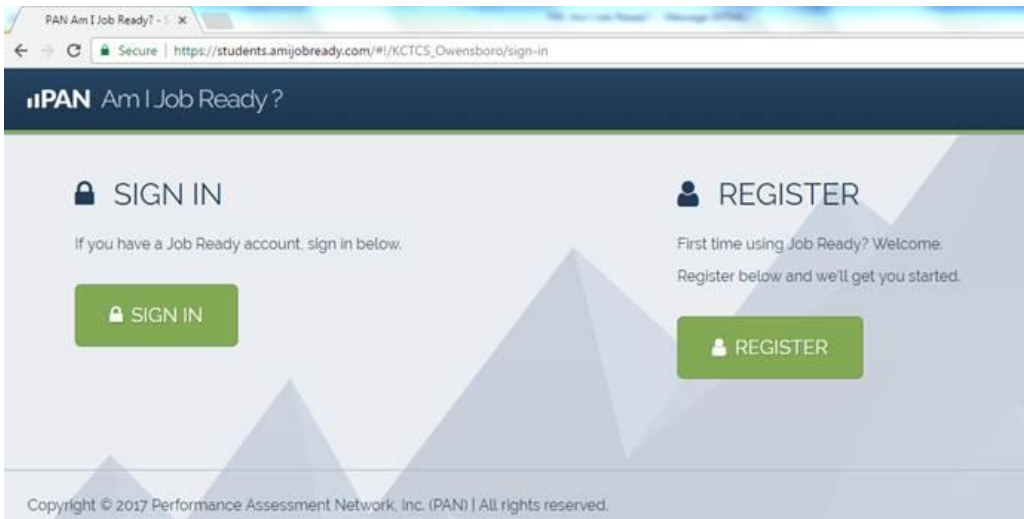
PAN Am I Job Ready? - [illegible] ×

Secure | https://students.amijobready.com/#!/KCTCS_Owensboro/sign-in

PAN Am I Job Ready?

SIGN IN

If you have a Job Ready account, sign in below.

SIGN IN

REGISTER

First time using Job Ready? Welcome.

Register below and we'll get you started.

REGISTER

Copyright © 2017 Performance Assessment Network, Inc. (PAN) | All rights reserved.